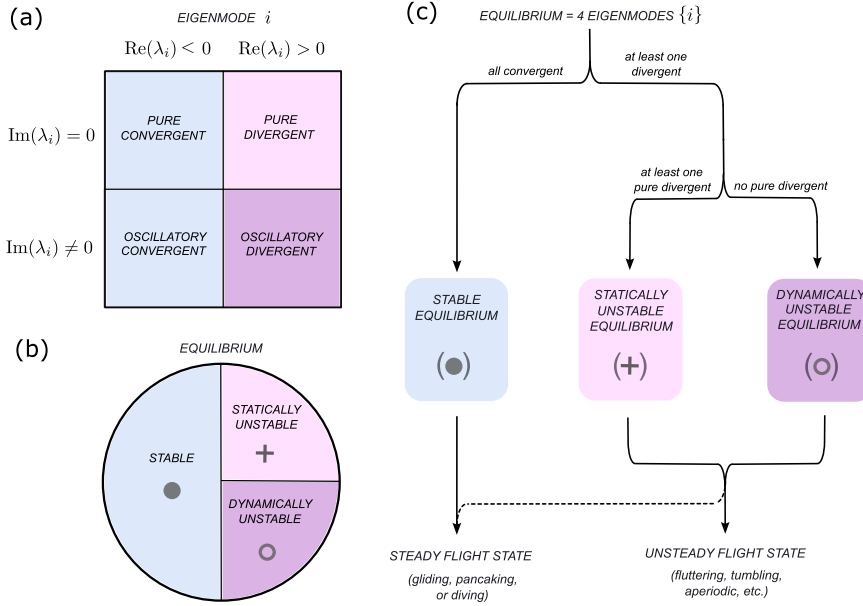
(a)

EIGENMODE $i$

$\mathrm{Re}(\lambda_i) < 0$ $\mathrm{Re}(\lambda_i) > 0$

| | $\mathrm{Re}(\lambda_i) < 0$ | $\mathrm{Re}(\lambda_i) > 0$ |
|---|---|---|
| $\mathrm{Im}(\lambda_i) = 0$ | PURE CONVERGENT | PURE DIVERGENT |
| $\mathrm{Im}(\lambda_i) \neq 0$ | OSCILLATORY CONVERGENT | OSCILLATORY DIVERGENT |

(b)

EQUILIBRIUM

STABLE

STATICALLY UNSTABLE

+

DYNAMICALLY UNSTABLE

(c)

EQUILIBRIUM = 4 EIGENMODES $\{i\}$

all convergent

at least one divergent

at least one pure divergent

no pure divergent

STABLE EQUILIBRIUM

STATICALLY UNSTABLE EQUILIBRIUM

(+)

DYNAMICALLY UNSTABLE EQUILIBRIUM

STEADY FLIGHT STATE

(gliding, pancaking, or diving)

UNSTEADY FLIGHT STATE

(fluttering, tumbling, aperiodic, etc.)